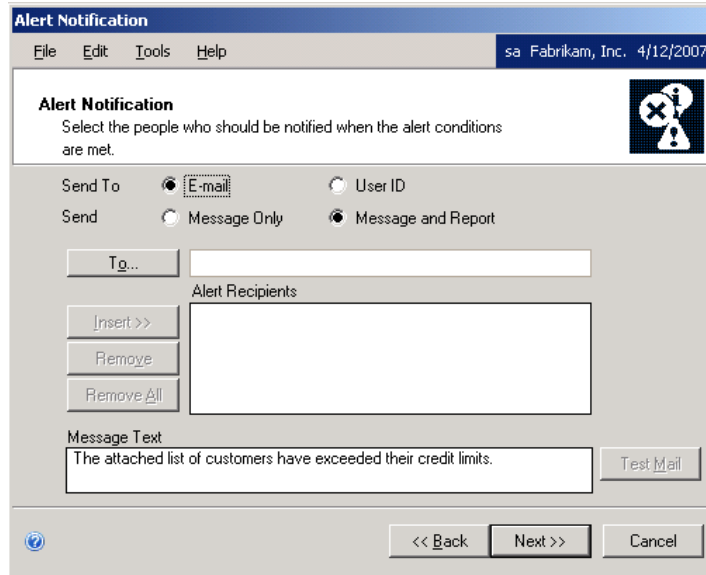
Alert Notification

File Edit Tools Help

sa Fabrikam, Inc. 4/12/2007

Alert Notification

Select the people who should be notified when the alert conditions are met.

Send To E-mail User ID

Send Message Only Message and Report

To...

Alert Recipients

Insert >>

Remove

Remove All

Message Text

The attached list of customers have exceeded their credit limits.

Test Mail

<< Back Next >> Cancel